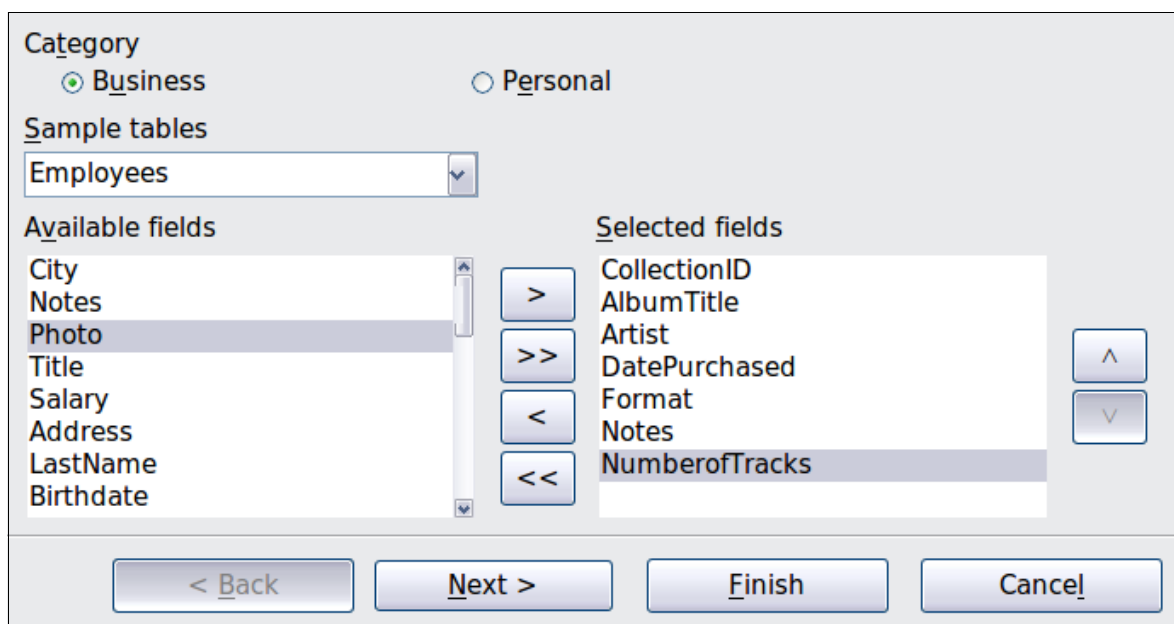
Category
Business
Personal

Sample tables
Employees

Available fields
City
Notes
Photo
Title
Salary
Address
LastName
Birthdate

>
>>
<
<<

Selected fields
CollectionID
AlbumTitle
Artist
DatePurchased
Format
Notes
NumberofTracks

^
v

< Back
Next >
Finish
Cancel